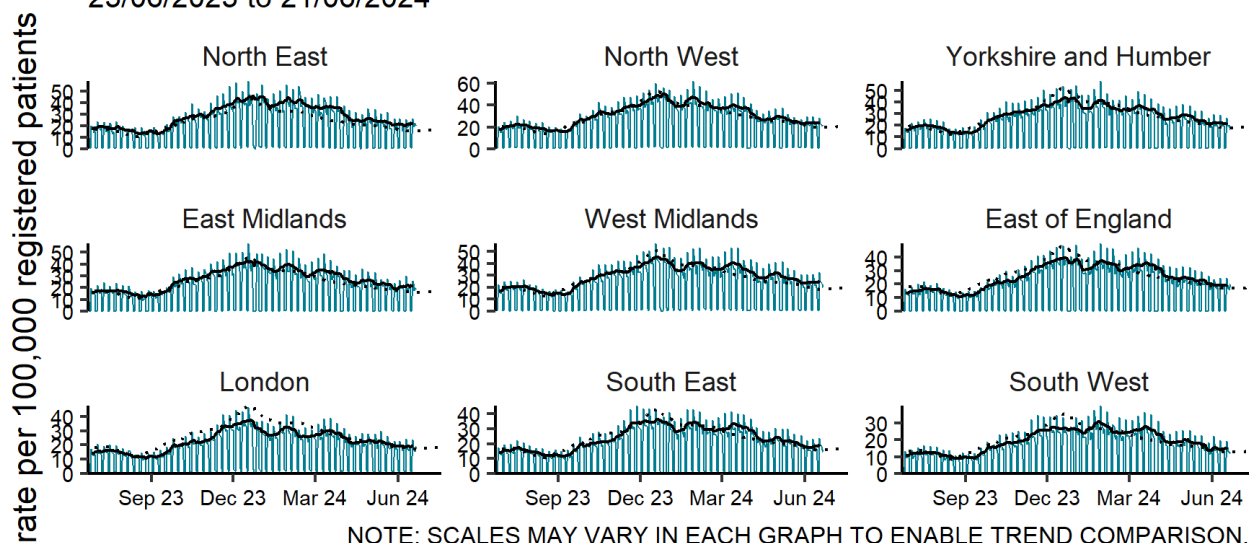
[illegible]

North East
50
40
30
20
10
0

North West
60
40
20
0

Yorkshire and Humber
50
40
30
20
10
0

East Midlands
50
40
30
20
10
0

West Midlands
50
40
30
20
10
0

East of England
40
30
20
10
0

London
40
30
20
10
0

South East
40
30
20
10
0

South West
30
20
10
0

Sep 23 Dec 23 Mar 24 Jun 24
Sep 23 Dec 23 Mar 24 Jun 24
Sep 23 Dec 23 Mar 24 Jun 24

rate per 100,000 registered patients

NOTE: SCALES MAY VARY IN EACH GRAPH TO ENABLE TREND COMPARISON.